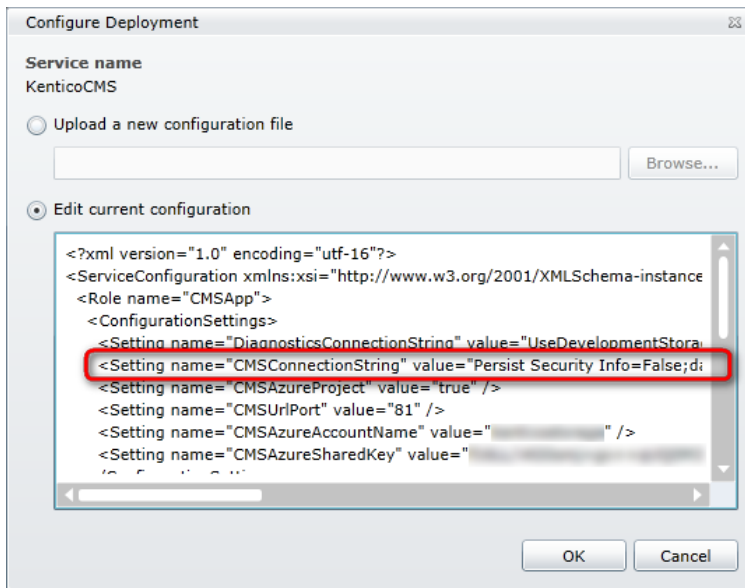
Configure Deployment

Service name
KenticoCMS

Upload a new configuration file

Browse...

Edit current configuration

<?xml version="1.0" encoding="utf-16"?>
<ServiceConfiguration xmlns:xsi="http://www.w3.org/2001/XMLSchema-instance
<Role name="CMSApp">
<ConfigurationSettings>
<Setting name="DiagnosticsConnectionString" value="UseDevelopmentStora
<Setting name="CMSConnectionString" value="Persist Security Info=False;da
<Setting name="CMSAzureProject" value="true" />
<Setting name="CMSUrlPort" value="81" />
<Setting name="CMSAzureAccountName" value="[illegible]" />
<Setting name="CMSAzureSharedKey" value="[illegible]
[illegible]

OK Cancel